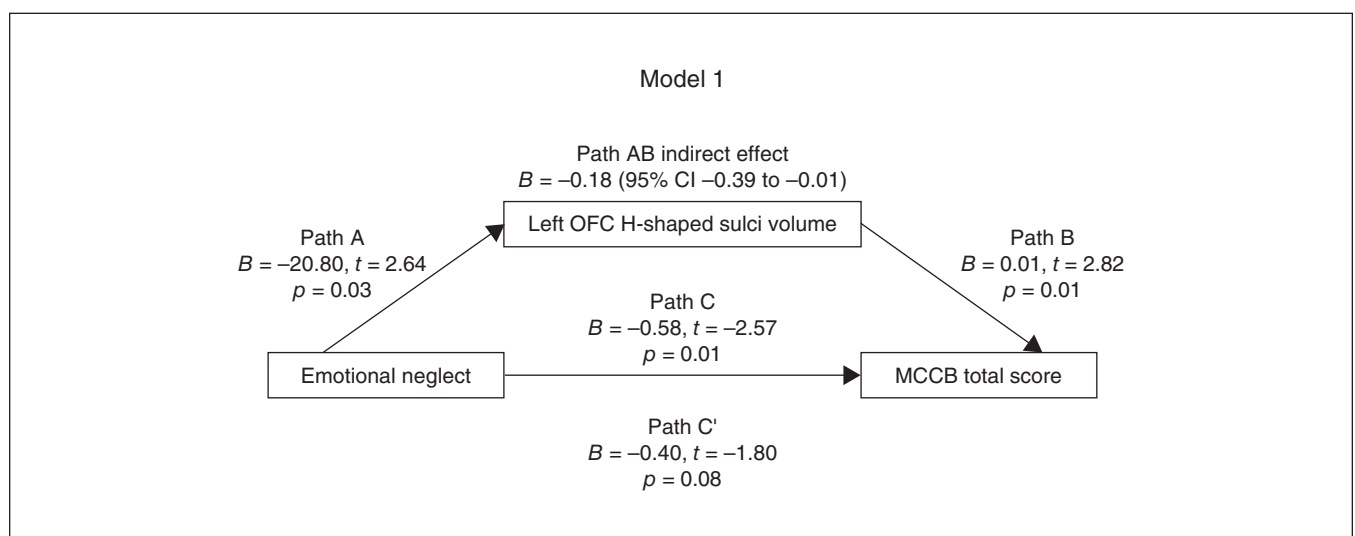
Model 1

Path AB indirect effect
$B = -0.18$ (95% CI $-0.39$ to $-0.01$)

Left OFC H-shaped sulci volume

Path A
$B = -20.80$, $t = 2.64$
$p = 0.03$

Path B
$B = 0.01$, $t = 2.82$
$p = 0.01$

Path C
$B = -0.58$, $t = -2.57$
$p = 0.01$

Emotional neglect

MCCB total score

Path C'
$B = -0.40$, $t = -1.80$
$p = 0.08$